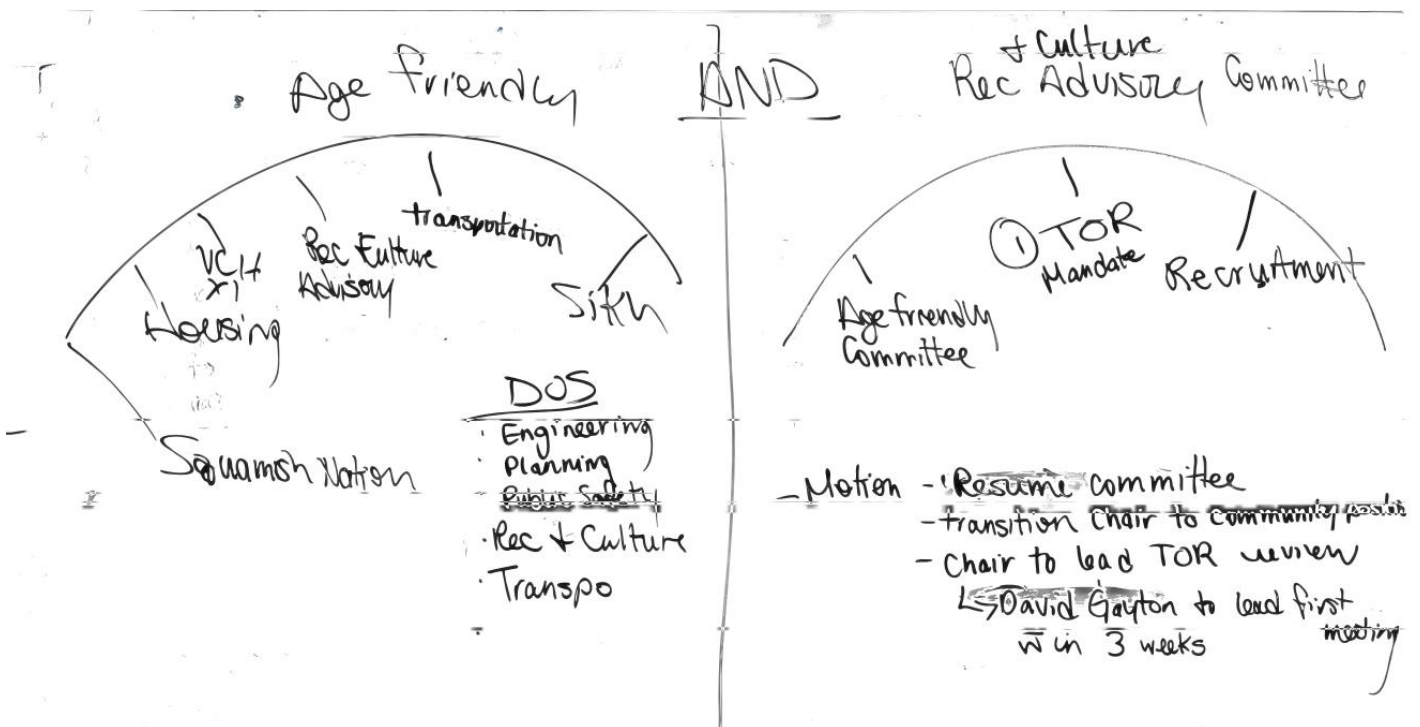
Age friendly

AND

+ Culture
Rec Advisory Committee

VCH
Rec Culture Advisory
transportation
Housing
SITH
Squamish Nation

DOS
· Engineering
· Planning
· Public Safety
· Rec + Culture
· Transpo

① TOR Mandate
Recruitment
Age friendly Committee

- Motion - Resume committee
- transition Chair to community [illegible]
- Chair to lead TOR review
↳ David Gayton to lead first meeting
w/in 3 weeks